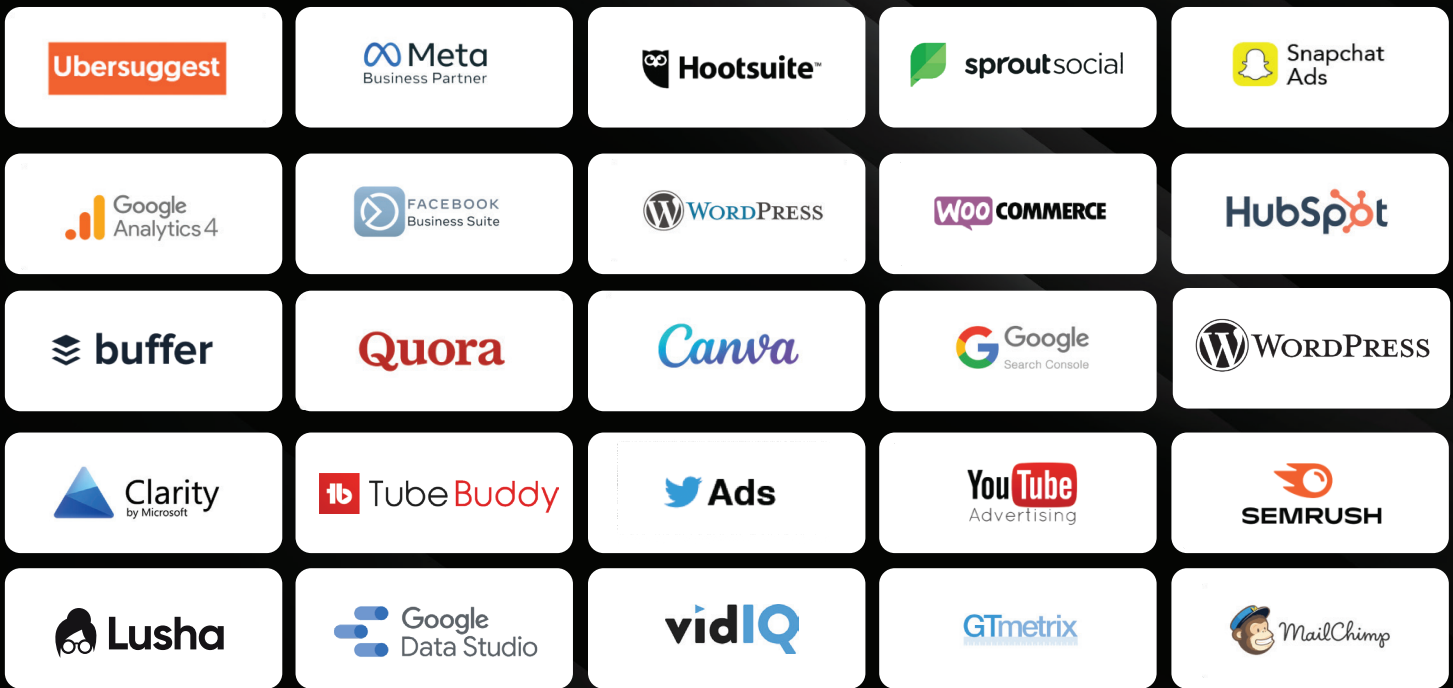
Ubersuggest

Meta
Business Partner

Hootsuite™

sproutsocial

Snapchat
Ads

Google
Analytics 4

FACEBOOK
Business Suite

WORDPRESS

WOO COMMERCE

HubSpot

buffer

Quora

Canva

Google
Search Console

WORDPRESS

Clarity
by Microsoft

TubeBuddy

Ads

YouTube
Advertising

SEMRUSH

Lusha

Google
Data Studio

vidIQ

GTmetrix

MailChimp